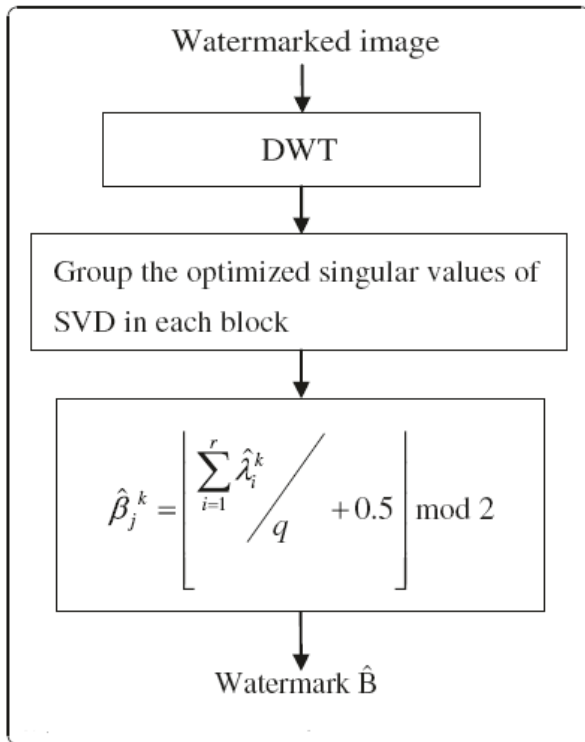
Watermarked image

DWT

Group the optimized singular values of SVD in each block

$\hat{\beta}_j^k = \left\lfloor \sum_{i=1}^{r} \hat{\lambda}_i^k \Big/ q + 0.5 \right\rfloor \bmod 2$

Watermark $\hat{B}$